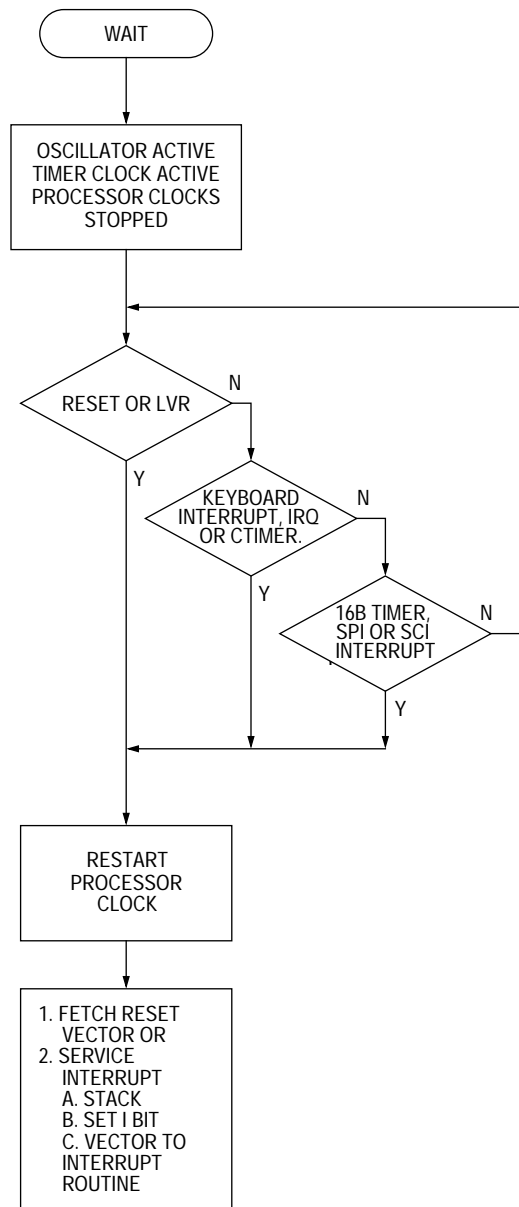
WAIT

OSCILLATOR ACTIVE
TIMER CLOCK ACTIVE
PROCESSOR CLOCKS
STOPPED

RESET OR LVR

N

Y

KEYBOARD
INTERRUPT, IRQ
OR CTIMER.

N

Y

16B TIMER,
SPI OR SCI
INTERRUPT

N

Y

RESTART
PROCESSOR
CLOCK

1. FETCH RESET
VECTOR OR
2. SERVICE
INTERRUPT
A. STACK
B. SET I BIT
C. VECTOR TO
INTERRUPT
ROUTINE